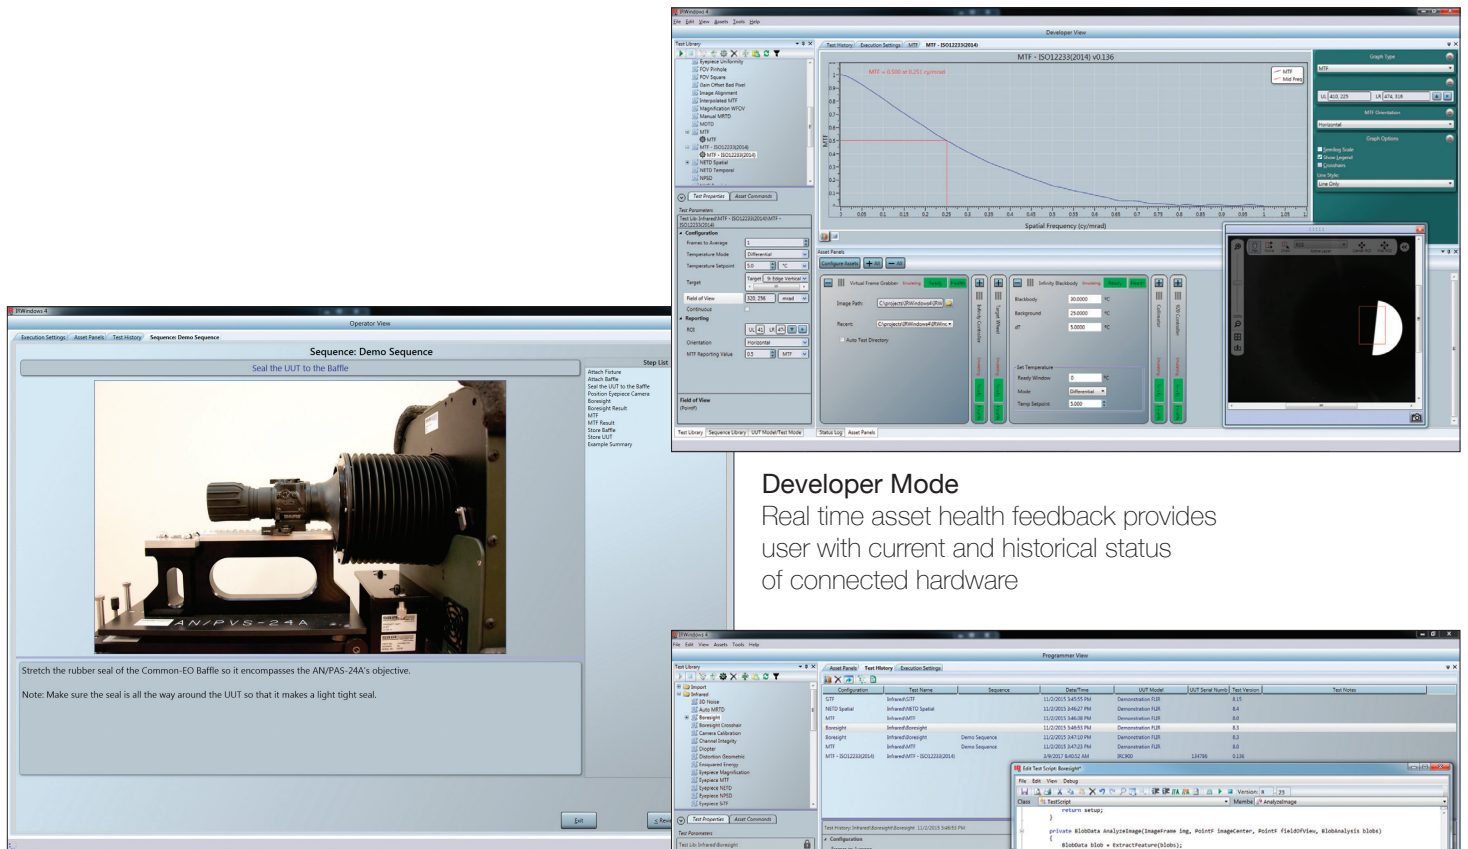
IRWindows 4
File Edit View Assets Tools Help
Developer View
Test Library
Eyepiece Uniformity
FOV Pinhole
FOV Square
Gain Offset Bad Pixel
Image Alignment
Interpolated MTF
Magnification WFOV
Manual MRTD
MDTD
MTF
MTF
MTF - ISO12233(2014)
MTF - ISO12233(2014)
NETD Spatial
NETD Temporal
NPSD
Test History Execution Settings MTF MTF - ISO12233(2014)
MTF - ISO12233(2014) v0.136
MTF = 0.500 at 0.253 cy/mrad
MTF
Mid Freq
Spatial Frequency (cy/mrad)
Graph Type
MTF
UL 410, 225 LR 474, 318
MTF Orientation
Horizontal
Graph Options
Smoothing Scale
Show Legend
Crosshairs
Line Style
Line Only
Test Properties Asset Commands
Test Parameters
Test Lib: Infrared\MTF - ISO12233(2014)\MTF - ISO12233(2014)
Configuration
Frames to Average 1
Temperature Mode Differential
Temperature Setpoint 5.0 °C
Target
Target 9: Edge Vertical
Field of View 320, 256 mrad
Continuous
Reporting
ROI UL 41 LR 47
Orientation Horizontal
MTF Reporting Value 0.5 MTF
Field of View
(PointF)
Test Library Sequence Library UUT Model/Test Mode
Asset Panels
Configure Assets
Virtual Frame Grabber Emulating Ready Enable
Image Path: C:\projects\IRWindows4\IRW
Recent: C:\projects\IRWindows4\IRWinc
Auto Test Directory
Infinity Blackbody Emulating Ready Abort
Blackbody 30.0000 °C
Background 25.0000 °C
dT 5.0000 °C
Set Temperature
Ready Window 0 °C
Mode Differential
Temp Setpoint 5.000
Status Log Asset Panels

IRWindows 4
Operator View
Execution Settings Asset Panels Test History Sequence: Demo Sequence
Sequence: Demo Sequence
Seal the UUT to the Baffle
Step List
Attach Fixture
Attach Baffle
Seal the UUT to the Baffle
Position Eyepiece Camera
Boresight
Boresight Result
MTF
MTF Result
Store Baffle
Store UUT
Example Summary
AN/PVS-24A
Stretch the rubber seal of the Common-EO Baffle so it encompasses the AN/PAS-24A's objective.
Note: Make sure the seal is all the way around the UUT so that it makes a light tight seal.
Exit
< Rev

Developer Mode
Real time asset health feedback provides user with current and historical status of connected hardware

IRWindows 4
File Edit View Assets Tools Help
Programmer View
Test Library
Import
Infrared
3D Noise
Auto MRTD
Boresight
Boresight Crosshair
Camera Calibration
Channel Integrity
Diopter
Distortion Geometric
Ensquared Energy
Eyepiece Magnification
Eyepiece MTF
Eyepiece NETD
Eyepiece NPSD
Eyepiece SiTF
Asset Panels Test History Execution Settings

| Configuration | Test Name | Sequence | Date/Time | UUT Model | UUT Serial Numb | Test Version | Test Notes |
|---|---|---|---|---|---|---|---|
| SiTF | Infrared\SiTF | | 11/2/2015 3:45:55 PM | Demonstration FLIR | | 0.15 | |
| NETD Spatial | Infrared\NETD Spatial | | 11/2/2015 3:46:27 PM | Demonstration FLIR | | 8.4 | |
| MTF | Infrared\MTF | | 11/2/2015 3:46:38 PM | Demonstration FLIR | | 8.0 | |
| Boresight | Infrared\Boresight | | 11/2/2015 3:46:53 PM | Demonstration FLIR | | 8.3 | |
| Boresight | Infrared\Boresight | Demo Sequence | 11/2/2015 3:47:10 PM | Demonstration FLIR | | 8.3 | |
| MTF | Infrared\MTF | Demo Sequence | 11/2/2015 3:47:23 PM | Demonstration FLIR | | 8.0 | |
| MTF - ISO12233(2014) | Infrared\MTF - ISO12233(2014) | | 2/9/2017 8:40:52 AM | IRC900 | 134786 | 0.136 | |

Test History: Infrared\Boresight\Boresight 11/2/2015 3:46:53 PM
Configuration
Test Properties Asset Commands
Test Parameters
Test Lib: Infrared\Boresight
Edit Test Script: Boresight*
File Edit View Debug
Version: 8 29
Class TestScript Member AnalyzeImage
return setup;
}
private BlobData AnalyzeImage(ImageFrame img, PointF imageCenter, PointF fieldOfView, BlobAnalysis blobs)
{
BlobData blob = ExtractFeature(blobs);